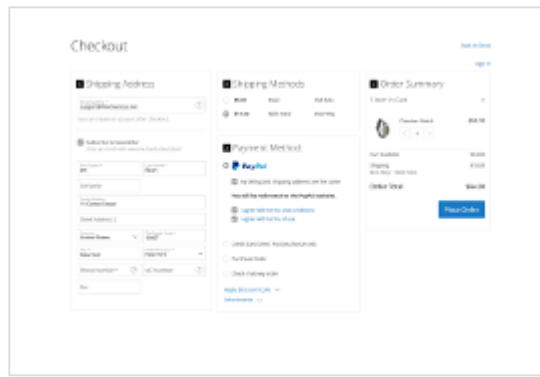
Checkout

Back to Store

Sign In

1 Shipping Address

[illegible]

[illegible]

Subscribe to Newsletter

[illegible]

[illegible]

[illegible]

Company

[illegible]

Street Address 2

United States

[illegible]

New York

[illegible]

Phone Number

Fax

2 Shipping Methods

$5.00 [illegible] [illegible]

$15.00 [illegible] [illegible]

3 Payment Method

PayPal

My billing and shipping address are the same

You will be redirected to the PayPal website.

I agree with terms and conditions

I agree with terms of use

Credit Card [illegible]

Purchase Order

Check / Money order

Apply Discount Code

Gift Card

4 Order Summary

1 Item in Cart

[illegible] $54.00

Cart Subtotal $54.00

Shipping $10.00

Order Total $64.00

Place Order